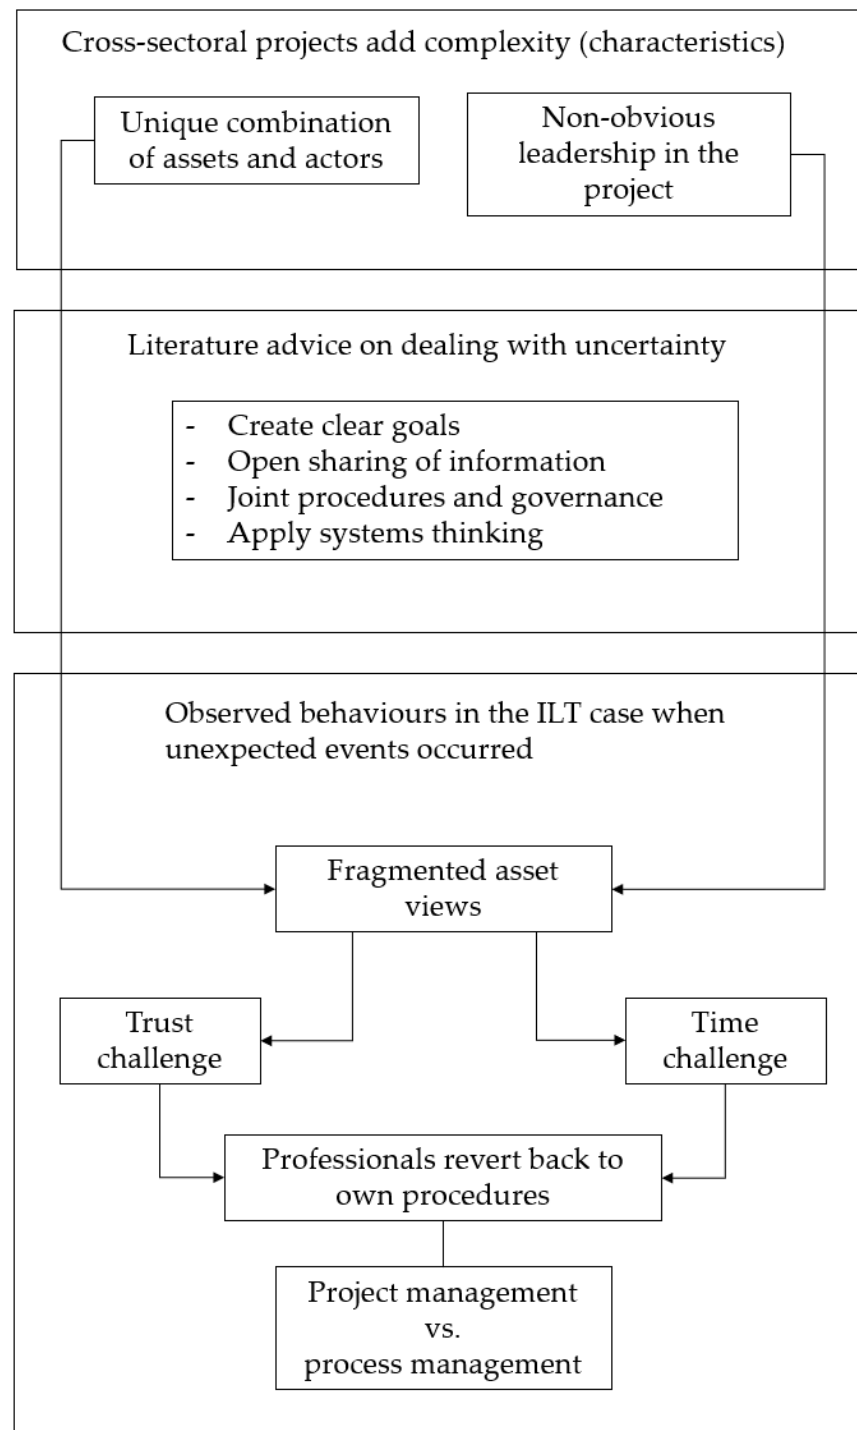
Cross-sectoral projects add complexity (characteristics)

Unique combination of assets and actors

Non-obvious leadership in the project

Literature advice on dealing with uncertainty

- Create clear goals
- Open sharing of information
- Joint procedures and governance
- Apply systems thinking

Observed behaviours in the ILT case when unexpected events occurred

Fragmented asset views

Trust challenge

Time challenge

Professionals revert back to own procedures

Project management vs. process management